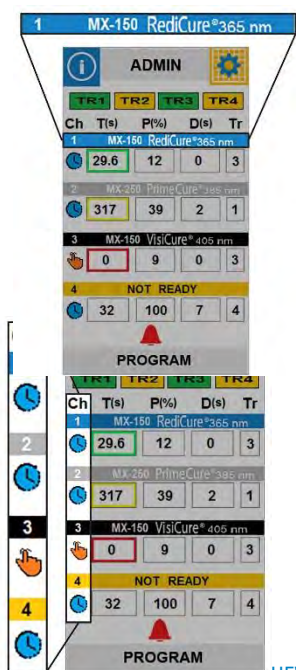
1 MX-150 RediCure®365 nm

ADMIN

TR1 TR2 TR3 TR4

| Ch | T(s) | P(%) | D(s) | Tr |
|---|---|---|---|---|
| 1 | MX-150 RediCure®365 nm | | | |
| | 29.6 | 12 | 0 | 3 |
| 2 | MX-250 PrimeCure®385 nm | | | |
| | 317 | 39 | 2 | 1 |
| 3 | MX-150 VisiCure®405 nm | | | |
| | 0 | 9 | 0 | 3 |
| 4 | NOT READY | | | |
| | 32 | 100 | 7 | 4 |

PROGRAM

2
3
4

TR1 TR2 TR3 TR4

| Ch | T(s) | P(%) | D(s) | Tr |
|---|---|---|---|---|
| 1 | MX-150 RediCure®365 nm | | | |
| | 29.6 | 12 | 0 | 3 |
| 2 | MX-250 PrimeCure®385 nm | | | |
| | 317 | 39 | 2 | 1 |
| 3 | MX-150 VisiCure®405 nm | | | |
| | 0 | 9 | 0 | 3 |
| 4 | NOT READY | | | |
| | 32 | 100 | 7 | 4 |

PROGRAM

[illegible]